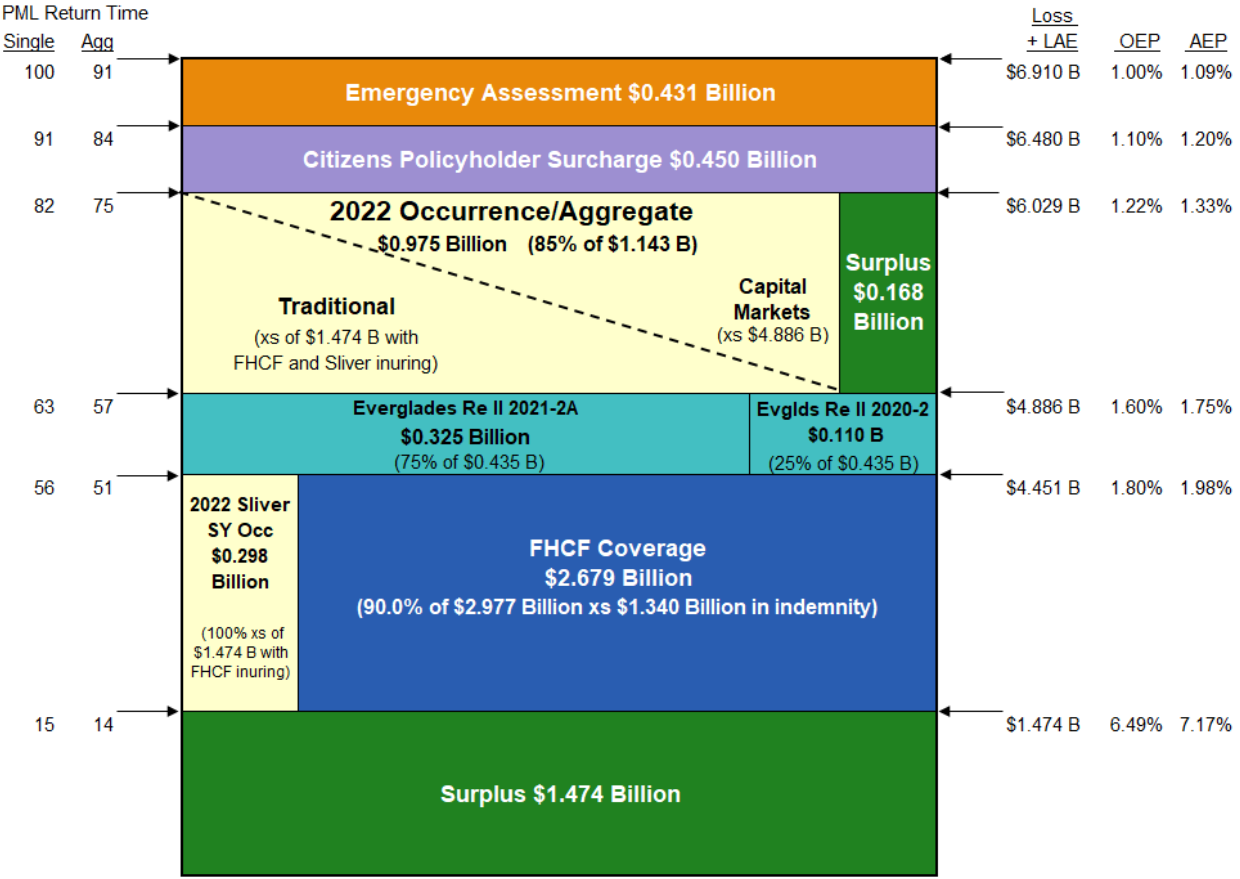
PML Return Time
Single Agg

Loss + LAE OEP AEP

100 91
Emergency Assessment $0.431 Billion
$6.910 B 1.00% 1.09%

91 84
Citizens Policyholder Surcharge $0.450 Billion
$6.480 B 1.10% 1.20%

82 75
2022 Occurrence/Aggregate
$0.975 Billion (85% of $1.143 B)
$6.029 B 1.22% 1.33%

Traditional
(xs of $1.474 B with FHCF and Sliver inuring)

Capital Markets
(xs $4.886 B)

Surplus $0.168 Billion

63 57
Everglades Re II 2021-2A
$0.325 Billion
(75% of $0.435 B)

Evglds Re II 2020-2
$0.110 B
(25% of $0.435 B)
$4.886 B 1.60% 1.75%

56 51
$4.451 B 1.80% 1.98%

2022 Sliver SY Occ $0.298 Billion
(100% xs of $1.474 B with FHCF inuring)

FHCF Coverage
$2.679 Billion
(90.0% of $2.977 Billion xs $1.340 Billion in indemnity)

15 14
$1.474 B 6.49% 7.17%

Surplus $1.474 Billion